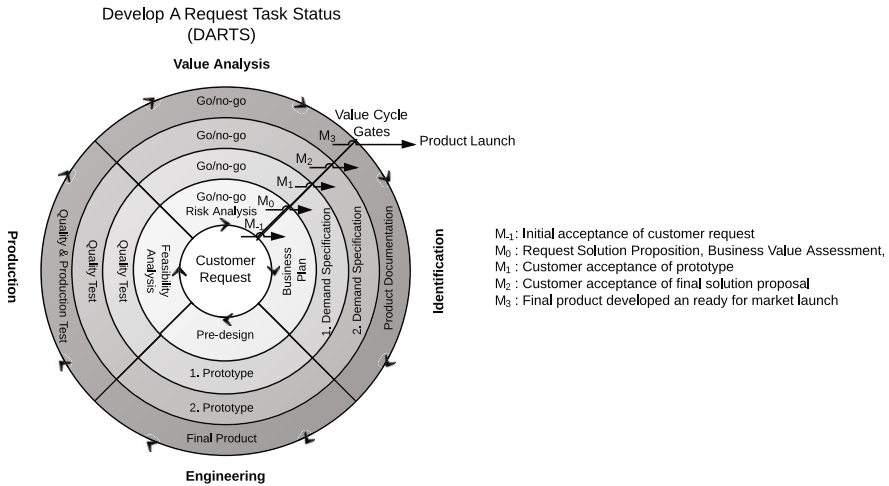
Develop A Request Task Status (DARTS)

Value Analysis

Go/no-go

Go/no-go

Go/no-go

Go/no-go Risk Analysis

Value Cycle Gates

Product Launch

$M_3$

$M_2$

$M_1$

$M_0$

$M_{-1}$

Customer Request

Feasibility Analysis

Business Plan

Quality Test

Quality Test

Quality & Production Test

1. Demand Specification

2. Demand Specification

Product Documentation

Pre-design

1. Prototype

2. Prototype

Final Product

Production

Identification

Engineering

$M_{-1}$: Initial acceptance of customer request

$M_0$ : Request Solution Proposition, Business Value Assessment,

$M_1$ : Customer acceptance of prototype

$M_2$ : Customer acceptance of final solution proposal

$M_3$ : Final product developed an ready for market launch